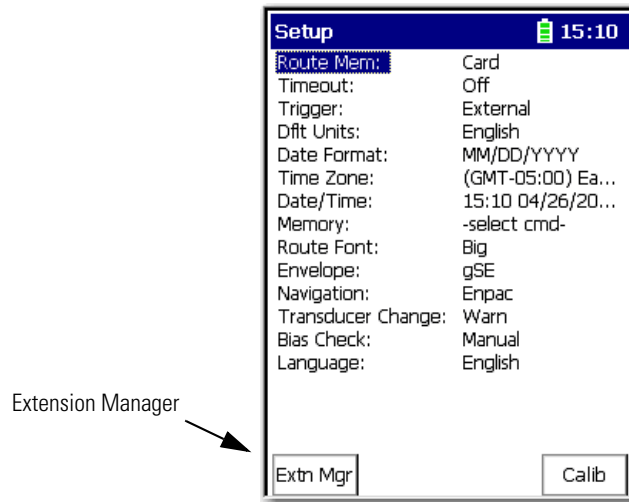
Setup 15:10

| | |
|---|---|
| Route Mem: | Card |
| Timeout: | Off |
| Trigger: | External |
| Dflt Units: | English |
| Date Format: | MM/DD/YYYY |
| Time Zone: | (GMT-05:00) Ea... |
| Date/Time: | 15:10 04/26/20... |
| Memory: | -select cmd- |
| Route Font: | Big |
| Envelope: | gSE |
| Navigation: | Enpac |
| Transducer Change: | Warn |
| Bias Check: | Manual |
| Language: | English |

Extension Manager

Extn Mgr

Calib